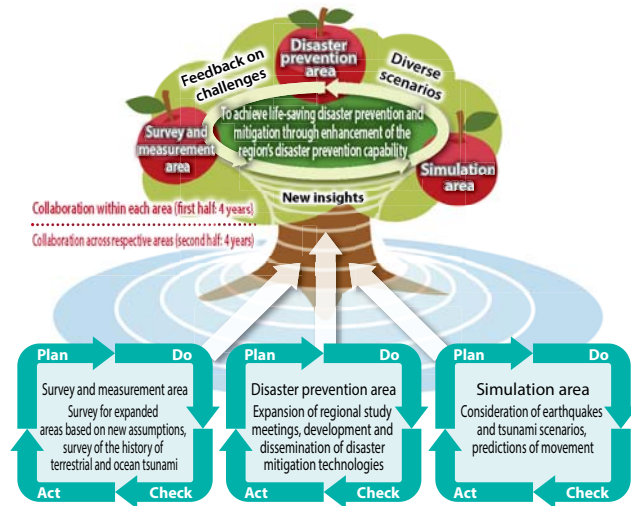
Disaster prevention area

Feedback on challenges

Diverse scenarios

To achieve life-saving disaster prevention and mitigation through enhancement of the region's disaster prevention capability

Survey and measurement area

Simulation area

New insights

Collaboration within each area (first half: 4 years)

Collaboration across respective areas (second half: 4 years)

Plan

Do

Survey and measurement area

Survey for expanded areas based on new assumptions, survey of the history of terrestrial and ocean tsunami

Act

Check

Plan

Do

Disaster prevention area

Expansion of regional study meetings, development and dissemination of disaster mitigation technologies

Act

Check

Plan

Do

Simulation area

Consideration of earthquakes and tsunami scenarios, predictions of movement

Act

Check